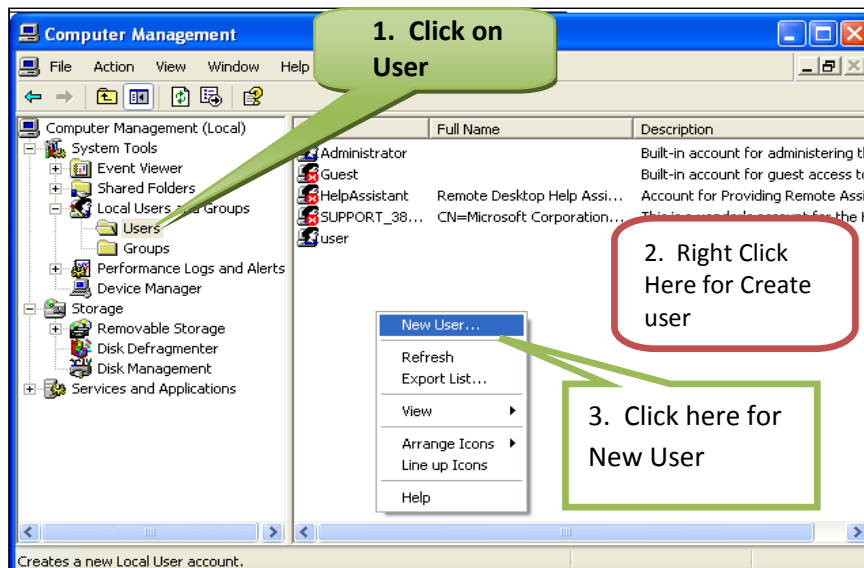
Computer Management

1. Click on User

File Action View Window Help

Computer Management (Local)
System Tools
Event Viewer
Shared Folders
Local Users and Groups
Users
Groups
Performance Logs and Alerts
Device Manager
Storage
Removable Storage
Disk Defragmenter
Disk Management
Services and Applications

| | Full Name | Description |
|---|---|---|
| Administrator | | Built-in account for administering t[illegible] |
| Guest | | Built-in account for guest access t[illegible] |
| HelpAssistant | Remote Desktop Help Assi... | Account for Providing Remote Assi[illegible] |
| SUPPORT_38... | CN=Microsoft Corporation... | This is a vendor's account for the H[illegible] |
| user | | |

2. Right Click Here for Create user

New User...
Refresh
Export List...
View
Arrange Icons
Line up Icons
Help

3. Click here for New User

Creates a new Local User account.